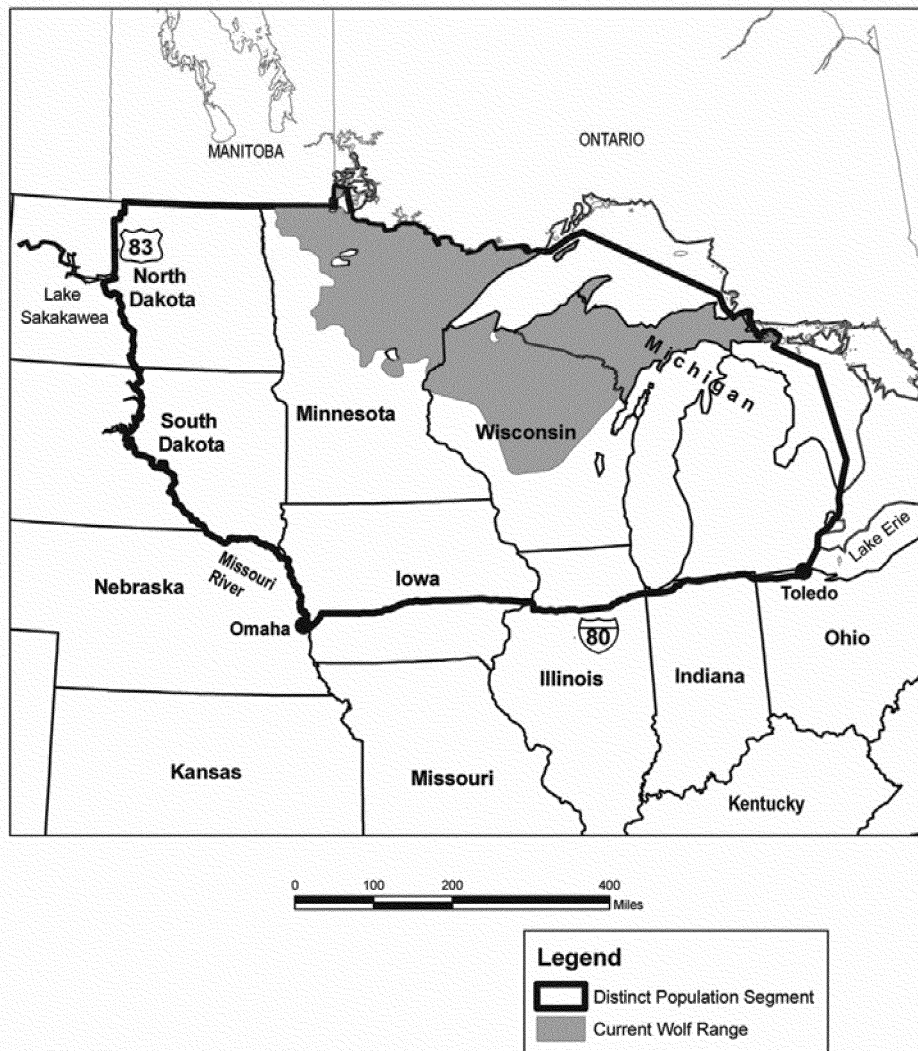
MANITOBA

ONTARIO

83

North Dakota

Lake Sakakawea

South Dakota

Minnesota

Wisconsin

Michigan

Nebraska

Missouri River

Iowa

Omaha

Toledo

Lake Erie

80

Illinois

Indiana

Ohio

Kansas

Missouri

Kentucky

0 100 200 400 Miles

Legend

Distinct Population Segment

Current Wolf Range